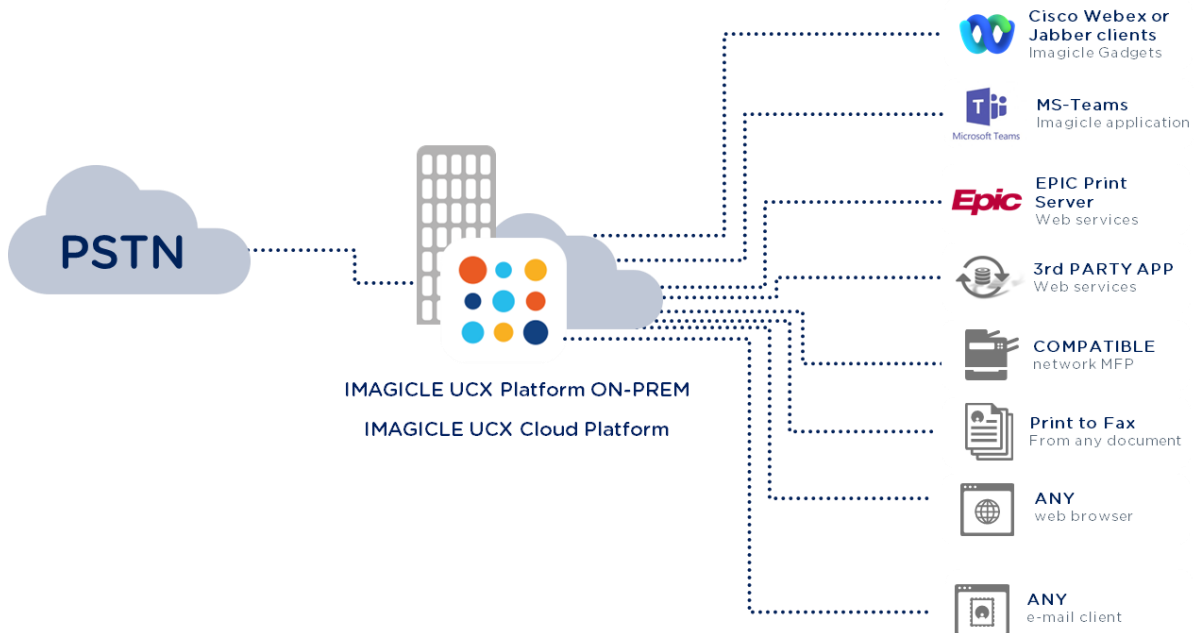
PSTN

IMAGICLE UCX Platform ON-PREM

IMAGICLE UCX Cloud Platform

Cisco Webex or Jabber clients
Imagicle Gadgets

Microsoft Teams

MS-Teams
Imagicle application

Epic

EPIC Print Server
Web services

3rd PARTY APP
Web services

COMPATIBLE
network MFP

Print to Fax
From any document

ANY
web browser

ANY
e-mail client